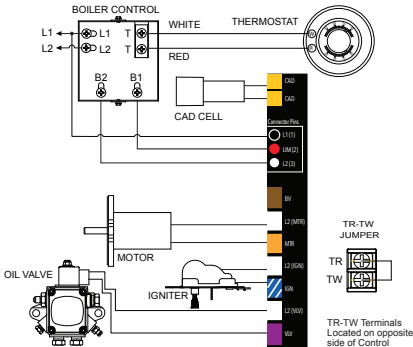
BOILER CONTROL

L1

L2

L1

L2

T

T

WHITE

RED

THERMOSTAT

B2

B1

CAD

CAD

CAD CELL

Connector Pins

L1 (1)

LIM (2)

L2 (3)

BV

L2 (MTR)

MTR

MOTOR

L2 (IGN)

IGN

L2 (VLV)

VLV

OIL VALVE

IGNITER

TR-TW JUMPER

TR

TW

TR-TW Terminals Located on opposite side of Control